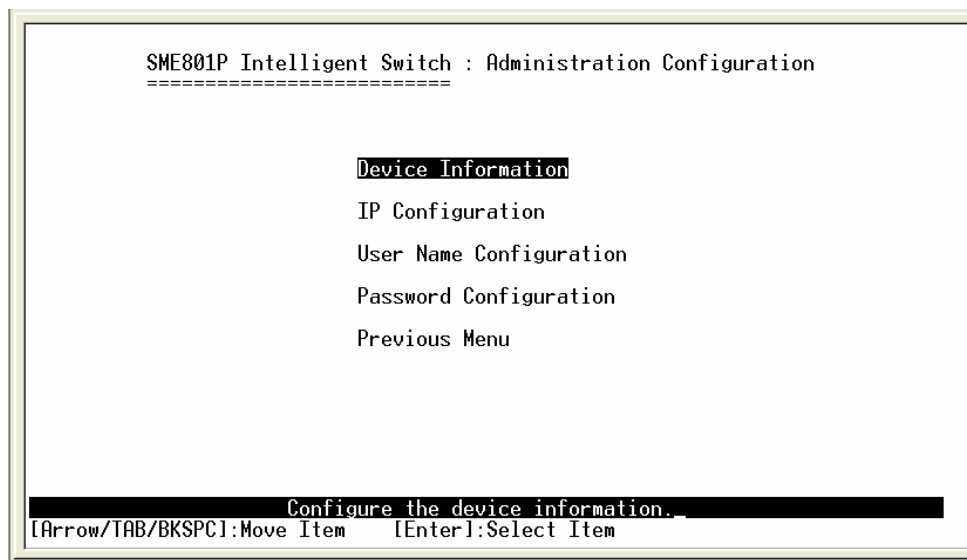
SME801P Intelligent Switch : Administration Configuration
=========================

Device Information

IP Configuration

User Name Configuration

Password Configuration

Previous Menu

Configure the device information._

[Arrow/TAB/BKSPC]:Move Item [Enter]:Select Item